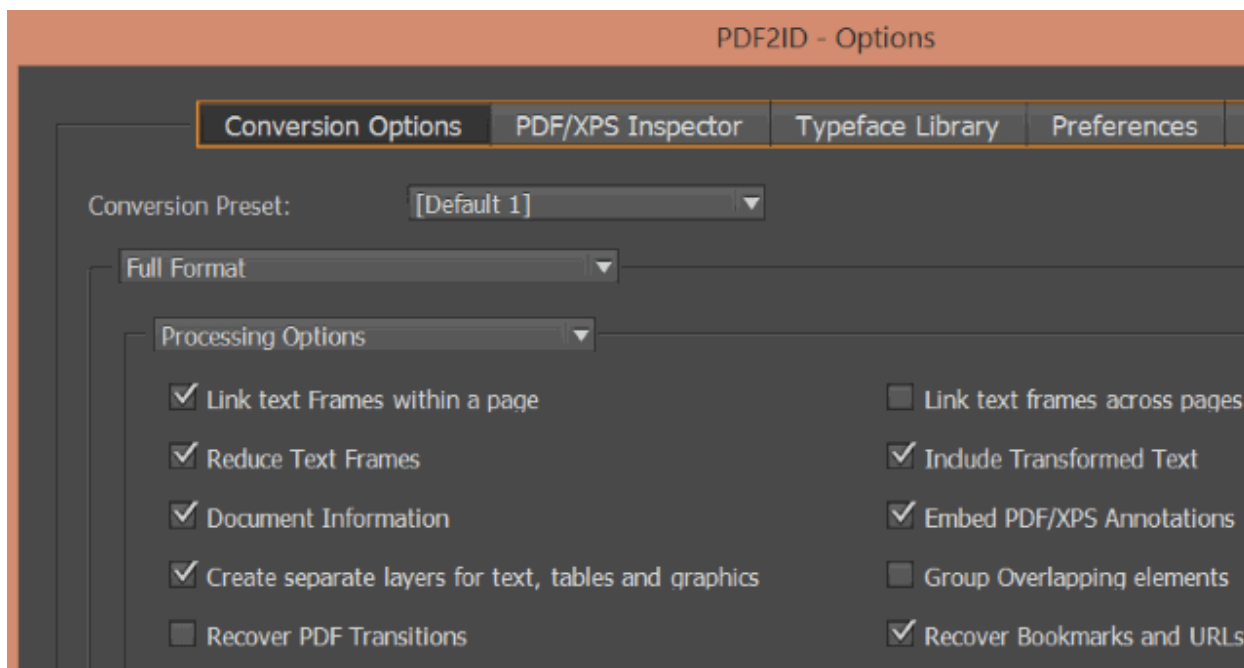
PDF2ID - Options

Conversion Options | PDF/XPS Inspector | Typeface Library | Preferences

Conversion Preset: [Default 1]

Full Format

Processing Options

Link text Frames within a page

Link text frames across pages

Reduce Text Frames

Include Transformed Text

Document Information

Embed PDF/XPS Annotations

Create separate layers for text, tables and graphics

Group Overlapping elements

Recover PDF Transitions

Recover Bookmarks and URLs